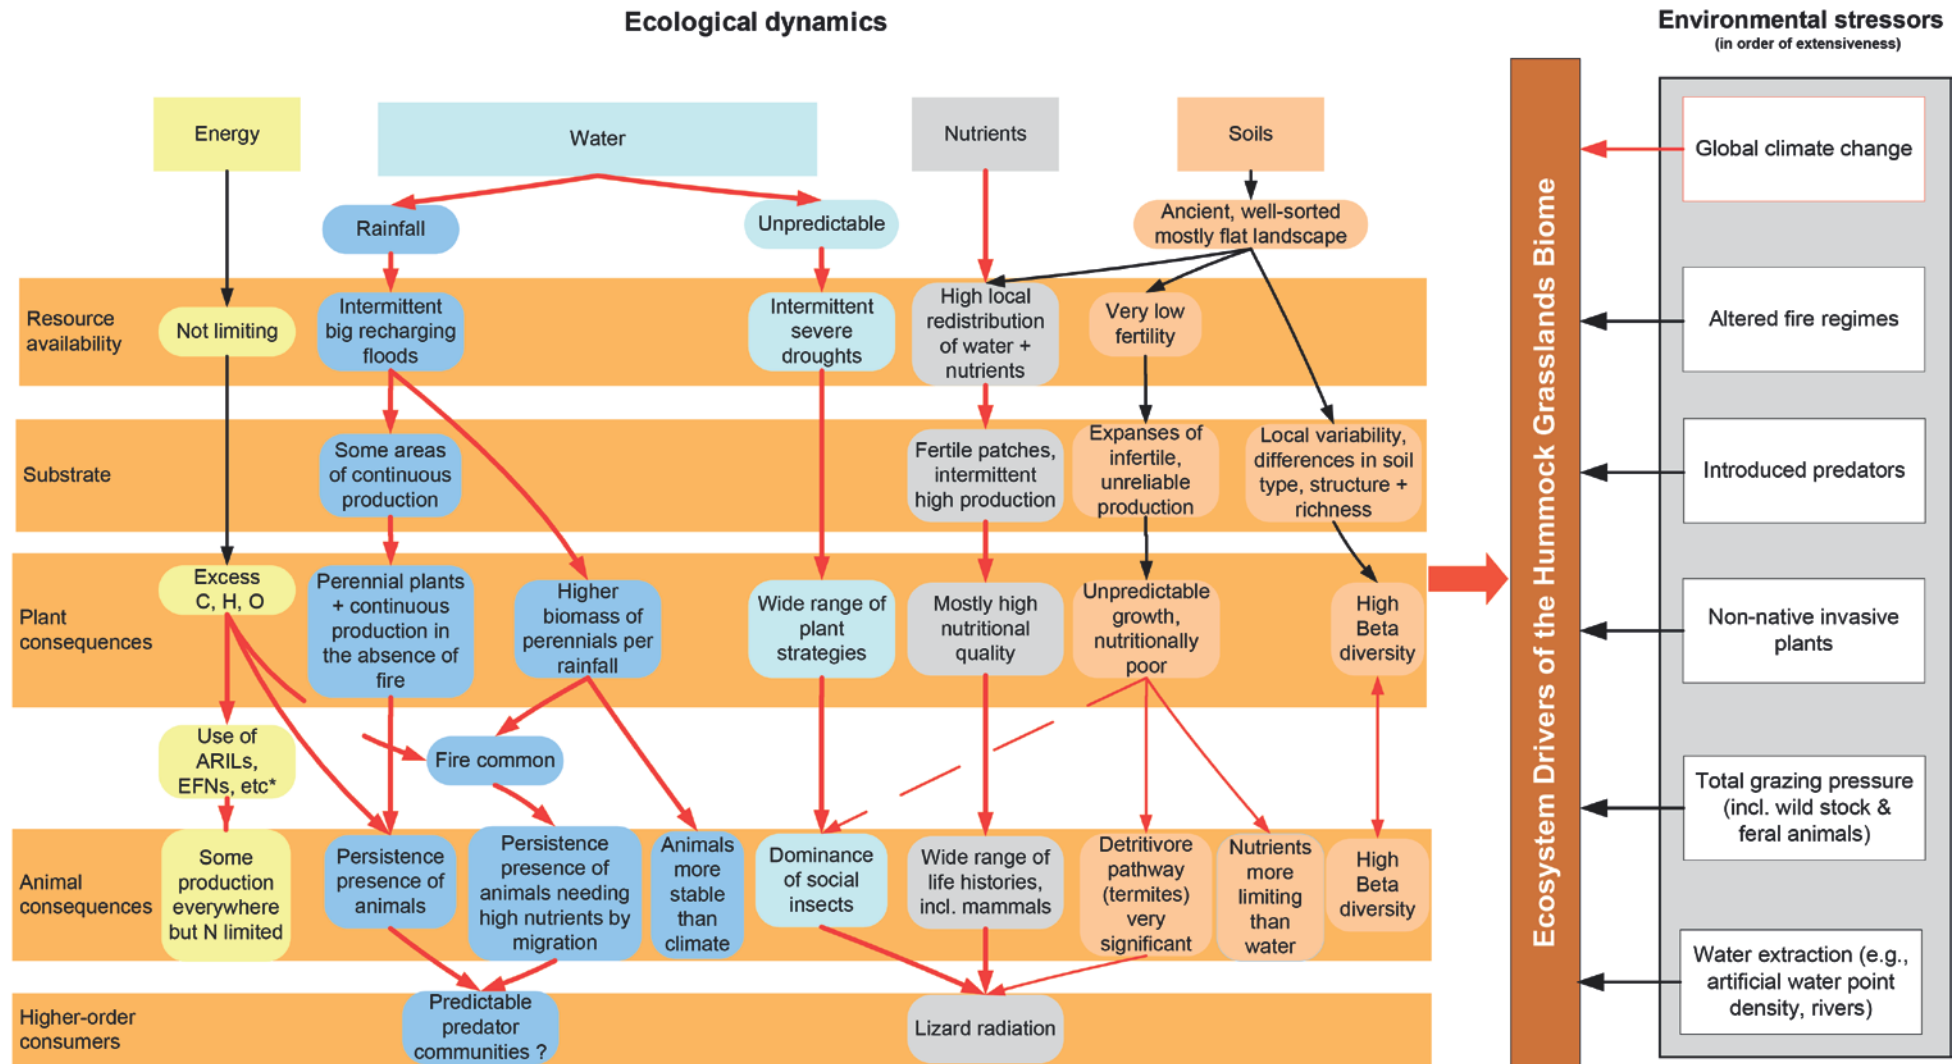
Ecological dynamics

Environmental stressors
(in order of extensiveness)

Energy

Water

Nutrients

Soils

Rainfall

Unpredictable

Ancient, well-sorted mostly flat landscape

Resource availability

Not limiting

Intermittent big recharging floods

Intermittent severe droughts

High local redistribution of water + nutrients

Very low fertility

Substrate

Some areas of continuous production

Fertile patches, intermittent high production

Expanses of infertile, unreliable production

Local variability, differences in soil type, structure + richness

Plant consequences

Excess C, H, O

Perennial plants + continuous production in the absence of fire

Higher biomass of perennials per rainfall

Wide range of plant strategies

Mostly high nutritional quality

Unpredictable growth, nutritionally poor

High Beta diversity

Use of ARILs, EFNs, etc*

Fire common

Animal consequences

Some production everywhere but N limited

Persistence presence of animals

Persistence presence of animals needing high nutrients by migration

Animals more stable than climate

Dominance of social insects

Wide range of life histories, incl. mammals

Detritivore pathway (termites) very significant

Nutrients more limiting than water

High Beta diversity

Higher-order consumers

Predictable predator communities ?

Lizard radiation

Ecosystem Drivers of the Hummock Grasslands Biome

Global climate change

Altered fire regimes

Introduced predators

Non-native invasive plants

Total grazing pressure (incl. wild stock & feral animals)

Water extraction (e.g., artificial water point density, rivers)